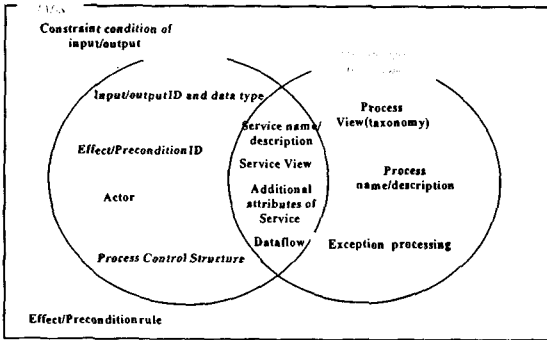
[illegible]

Constraint condition of input/output

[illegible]

Input/outputID and data type

Effect/PreconditionID

Actor

Process Control Structure

Service name/ description

Service View

Additional attributes of Service

Dataflow

Process View(taxonomy)

Process name/description

Exception processing

Effect/Preconditionrule